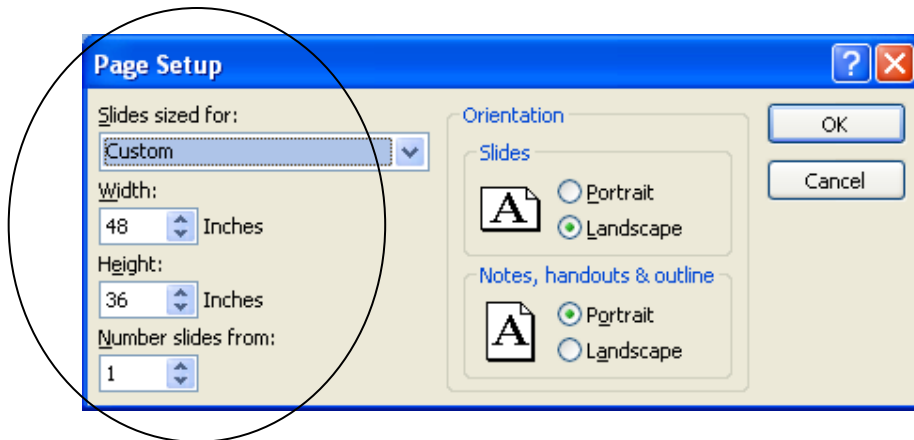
Page Setup

?

Slides sized for:

Custom

Width:

48

Inches

Height:

36

Inches

Number slides from:

1

Orientation

Slides

A

Portrait

Landscape

Notes, handouts & outline

A

Portrait

Landscape

OK

Cancel